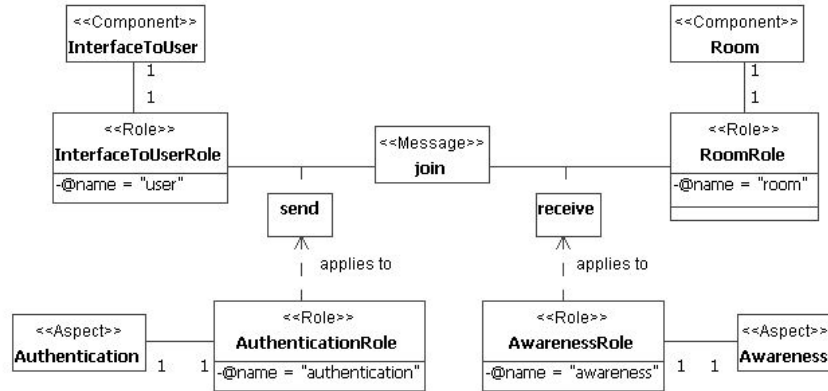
<<Component>>
InterfaceToUser

1

1

<<Role>>
InterfaceToUserRole
-@name = "user"

<<Message>>
join

<<Component>>
Room

1

1

<<Role>>
RoomRole
-@name = "room"

send

applies to

receive

applies to

<<Aspect>>
Authentication

1

1

<<Role>>
AuthenticationRole
-@name = "authentication"

<<Role>>
AwarenessRole
-@name = "awareness"

1

1

<<Aspect>>
Awareness